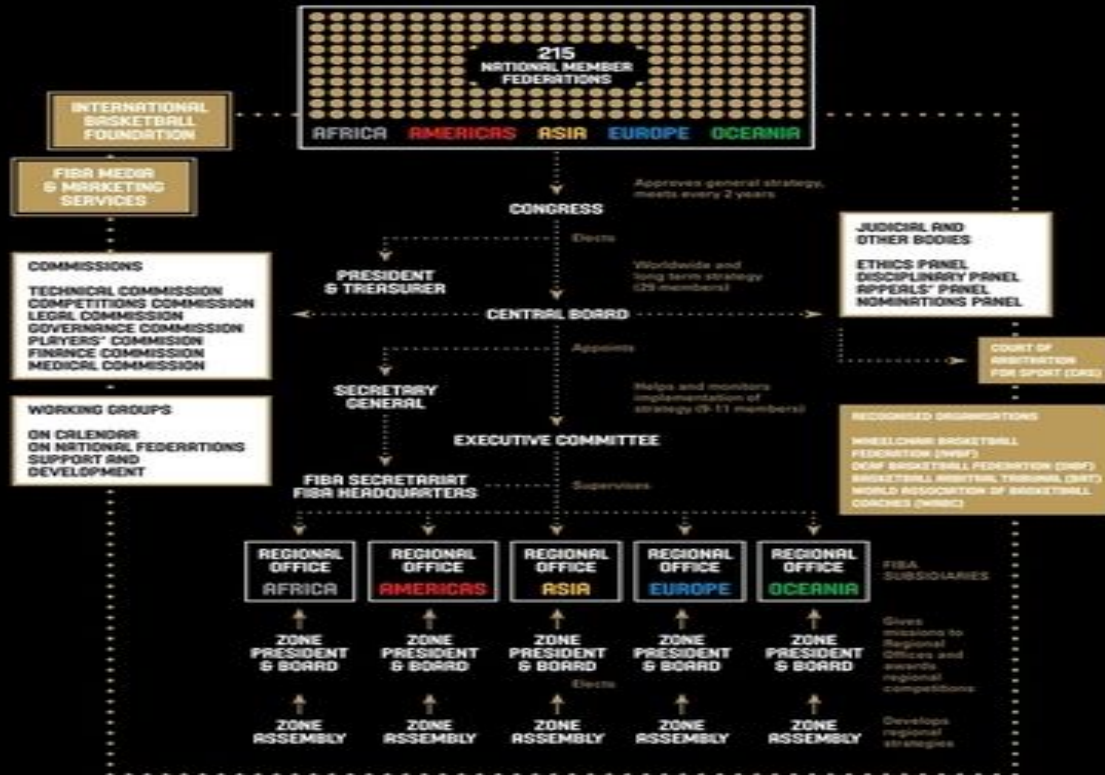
215
NATIONAL MEMBER FEDERATIONS

AFRICA AMERICAS ASIA EUROPE OCEANIA

INTERNATIONAL BASKETBALL FOUNDATION

FIBA MEDIA & MARKETING SERVICES

Approves general strategy, meets every 2 years

CONGRESS

Elects

PRESIDENT & TREASURER

Worldwide and long term strategy (29 members)

CENTRAL BOARD

JUDICIAL AND OTHER BODIES

ETHICS PANEL
DISCIPLINARY PANEL
APPEALS' PANEL
NOMINATIONS PANEL

COMMISSIONS

TECHNICAL COMMISSION
COMPETITIONS COMMISSION
LEGAL COMMISSION
GOVERNANCE COMMISSION
PLAYERS' COMMISION
FINANCE COMMISSION
MEDICAL COMMISSION

Appoints

SECRETARY GENERAL

COURT OF ARBITRATION FOR SPORT (CAS)

Helps and monitors implementation of strategy (9-11 members)

EXECUTIVE COMMITTEE

WORKING GROUPS

ON CALENDAR
ON NATIONAL FEDERATIONS SUPPORT AND DEVELOPMENT

RECOGNISED ORGANISATIONS

WHEELCHAIR BASKETBALL FEDERATION (IWBF)
DEAF BASKETBALL FEDERATION (DIBF)
BASKETBALL ARBITRAL TRIBUNAL (BAT)
WORLD ASSOCIATION OF BASKETBALL COACHES (WABC)

FIBA SECRETARIAT
FIBA HEADQUARTERS

Supervises

REGIONAL OFFICE AFRICA
REGIONAL OFFICE AMERICAS
REGIONAL OFFICE ASIA
REGIONAL OFFICE EUROPE
REGIONAL OFFICE OCEANIA

FIBA SUBSIDIARIES

ZONE PRESIDENT & BOARD
ZONE PRESIDENT & BOARD
ZONE PRESIDENT & BOARD
ZONE PRESIDENT & BOARD
ZONE PRESIDENT & BOARD

Gives missions to Regional Offices and awards regional competitions

Elects

ZONE ASSEMBLY
ZONE ASSEMBLY
ZONE ASSEMBLY
ZONE ASSEMBLY
ZONE ASSEMBLY

Develops regional strategies